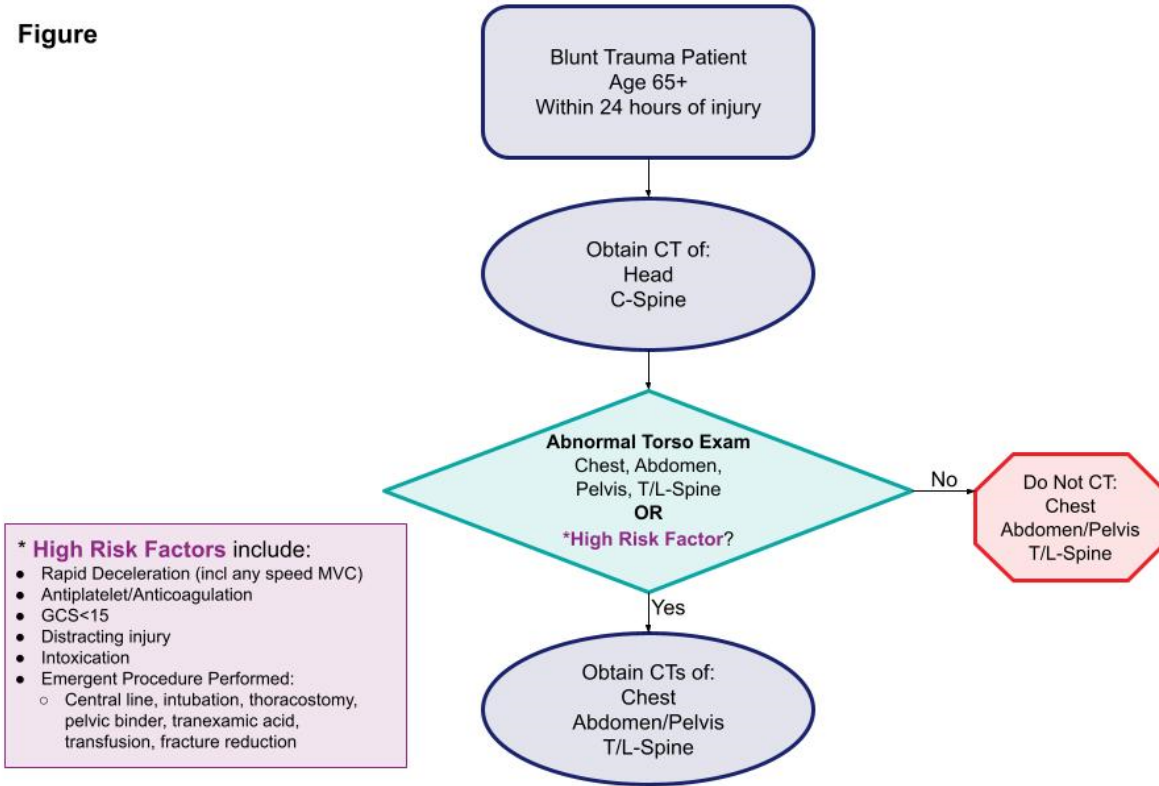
Figure

Blunt Trauma Patient
Age 65+
Within 24 hours of injury

Obtain CT of:
Head
C-Spine

Abnormal Torso Exam
Chest, Abdomen, Pelvis, T/L-Spine
OR
*High Risk Factor?

No

Do Not CT:
Chest
Abdomen/Pelvis
T/L-Spine

Yes

Obtain CTs of:
Chest
Abdomen/Pelvis
T/L-Spine

* High Risk Factors include:
- Rapid Deceleration (incl any speed MVC)
- Antiplatelet/Anticoagulation
- GCS<15
- Distracting injury
- Intoxication
- Emergent Procedure Performed:
  - Central line, intubation, thoracostomy, pelvic binder, tranexamic acid, transfusion, fracture reduction